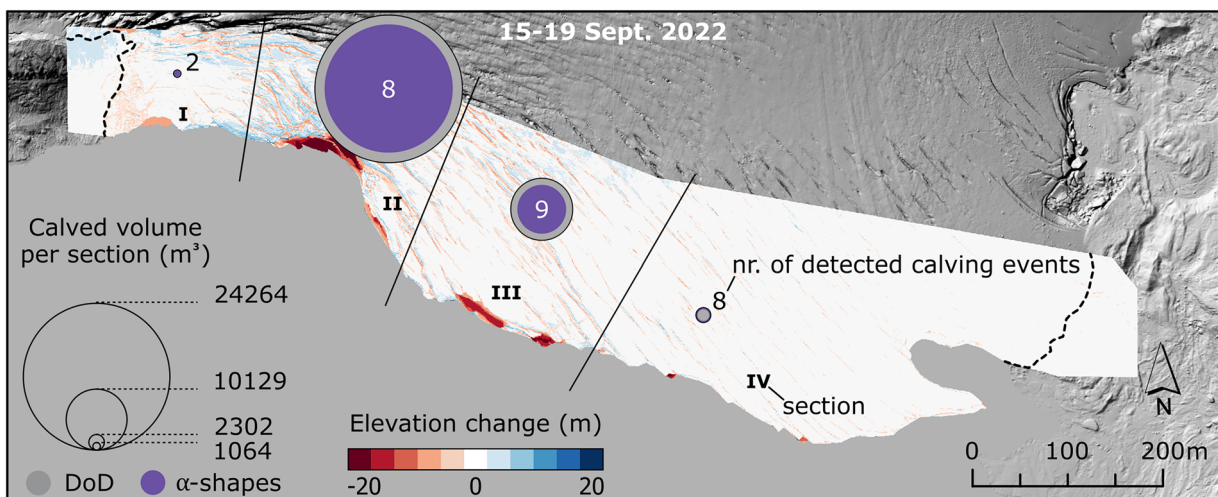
15-19 Sept. 2022

2

I

8

II

9

III

nr. of detected calving events

8

IV

section

Calved volume per section (m³)

24264

10129

2302

1064

DoD α-shapes

Elevation change (m)

-20 0 20

N

0 100 200m